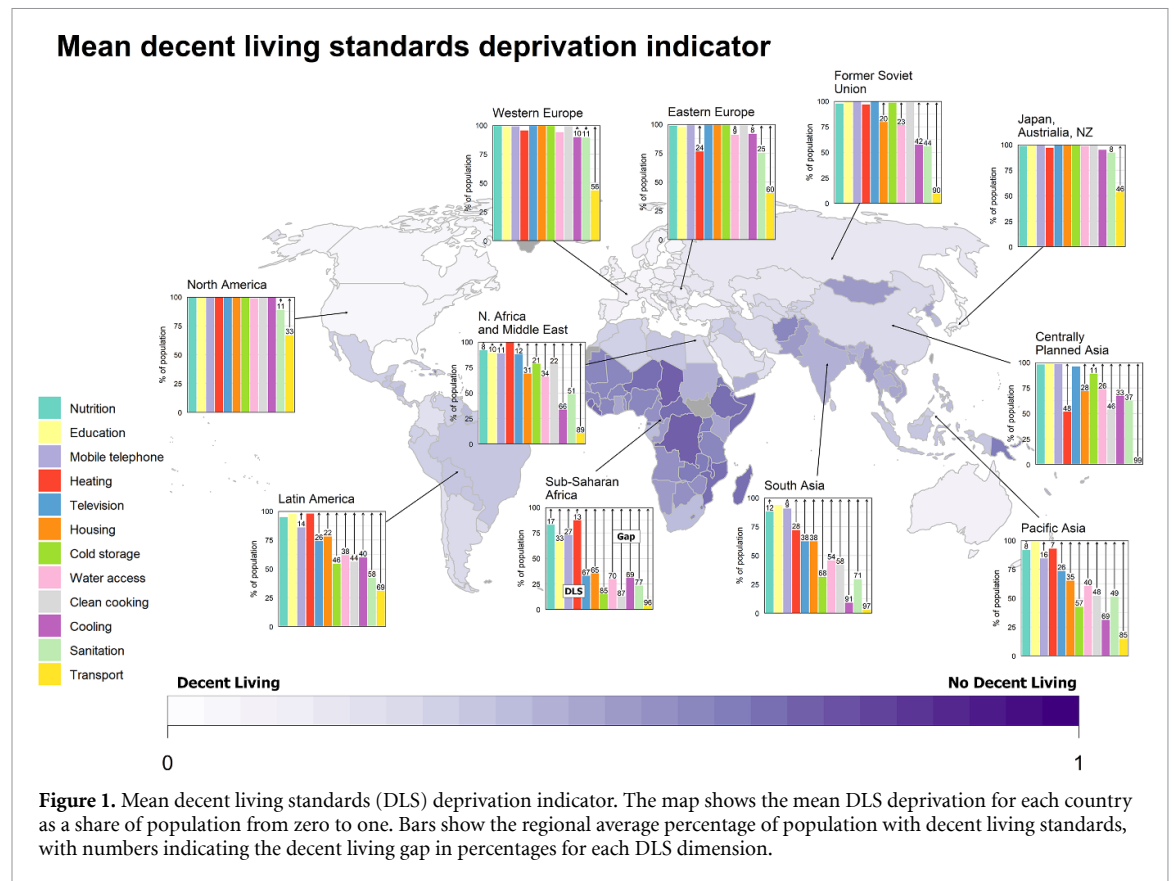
Mean decent living standards deprivation indicator

Western Europe
100 75 50 25 0
% of population
10 11
56

Eastern Europe
100 75 50 25 0
% of population
24
9
8
25
60

Former Soviet Union
100 75 50 25 0
% of population
20
23
42 44
90

Japan, Austrialia, NZ
100 75 50 25 0
% of population
8
46

North America
100 75 50 25 0
% of population
11
33

N. Africa and Middle East
100 75 50 25 0
% of population
8 10 11
12
31
21
34
22
51
66
89

Centrally Planned Asia
100 75 50 25 0
% of population
11
28
26
48
23
37
46
99

Nutrition
Education
Mobile telephone
Heating
Television
Housing
Cold storage
Water access
Clean cooking
Cooling
Sanitation
Transport

Latin America
100 75 50 25 0
% of population
14
26
22
38
46
44
40
58
69

Sub-Saharan Africa
100 75 50 25 0
% of population
17
33
27
13
Gap
DLS
67
65
85
70
87
69
77
96

South Asia
100 75 50 25 0
% of population
12
6
28
38 38
54
58
68
71
91
97

Pacific Asia
100 75 50 25 0
% of population
8
16
7
26
35
40
48
49
57
69
85

Decent Living
No Decent Living
0
1

Figure 1. Mean decent living standards (DLS) deprivation indicator. The map shows the mean DLS deprivation for each country as a share of population from zero to one. Bars show the regional average percentage of population with decent living standards, with numbers indicating the decent living gap in percentages for each DLS dimension.